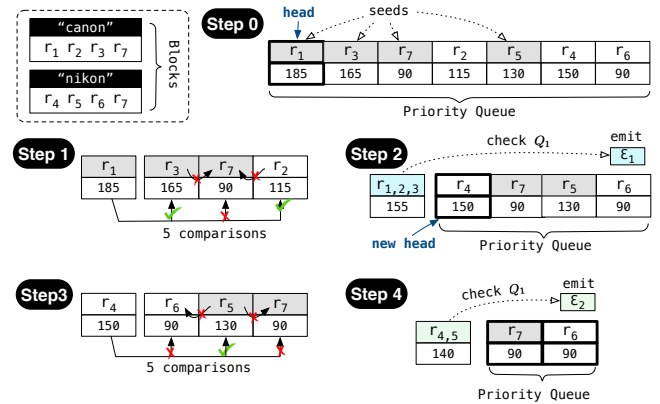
"canon"
$r_1$ $r_2$ $r_3$ $r_7$

"nikon"
$r_4$ $r_5$ $r_6$ $r_7$

Blocks

Step 0

head

seeds

| $r_1$ | $r_3$ | $r_7$ | $r_2$ | $r_5$ | $r_4$ | $r_6$ |
|---|---|---|---|---|---|---|
| 185 | 165 | 90 | 115 | 130 | 150 | 90 |

Priority Queue

Step 1

| $r_1$ |
|---|
| 185 |

| $r_3$ | $r_7$ | $r_2$ |
|---|---|---|
| 165 | 90 | 115 |

5 comparisons

Step 2

check $Q_1$

emit

$\varepsilon_1$

| $r_{1,2,3}$ |
|---|
| 155 |

| $r_4$ | $r_7$ | $r_5$ | $r_6$ |
|---|---|---|---|
| 150 | 90 | 130 | 90 |

new head

Priority Queue

Step3

| $r_4$ |
|---|
| 150 |

| $r_6$ | $r_5$ | $r_7$ |
|---|---|---|
| 90 | 130 | 90 |

5 comparisons

Step 4

check $Q_1$

emit

$\varepsilon_2$

| $r_{4,5}$ |
|---|
| 140 |

| $r_7$ | $r_6$ |
|---|---|
| 90 | 90 |

Priority Queue